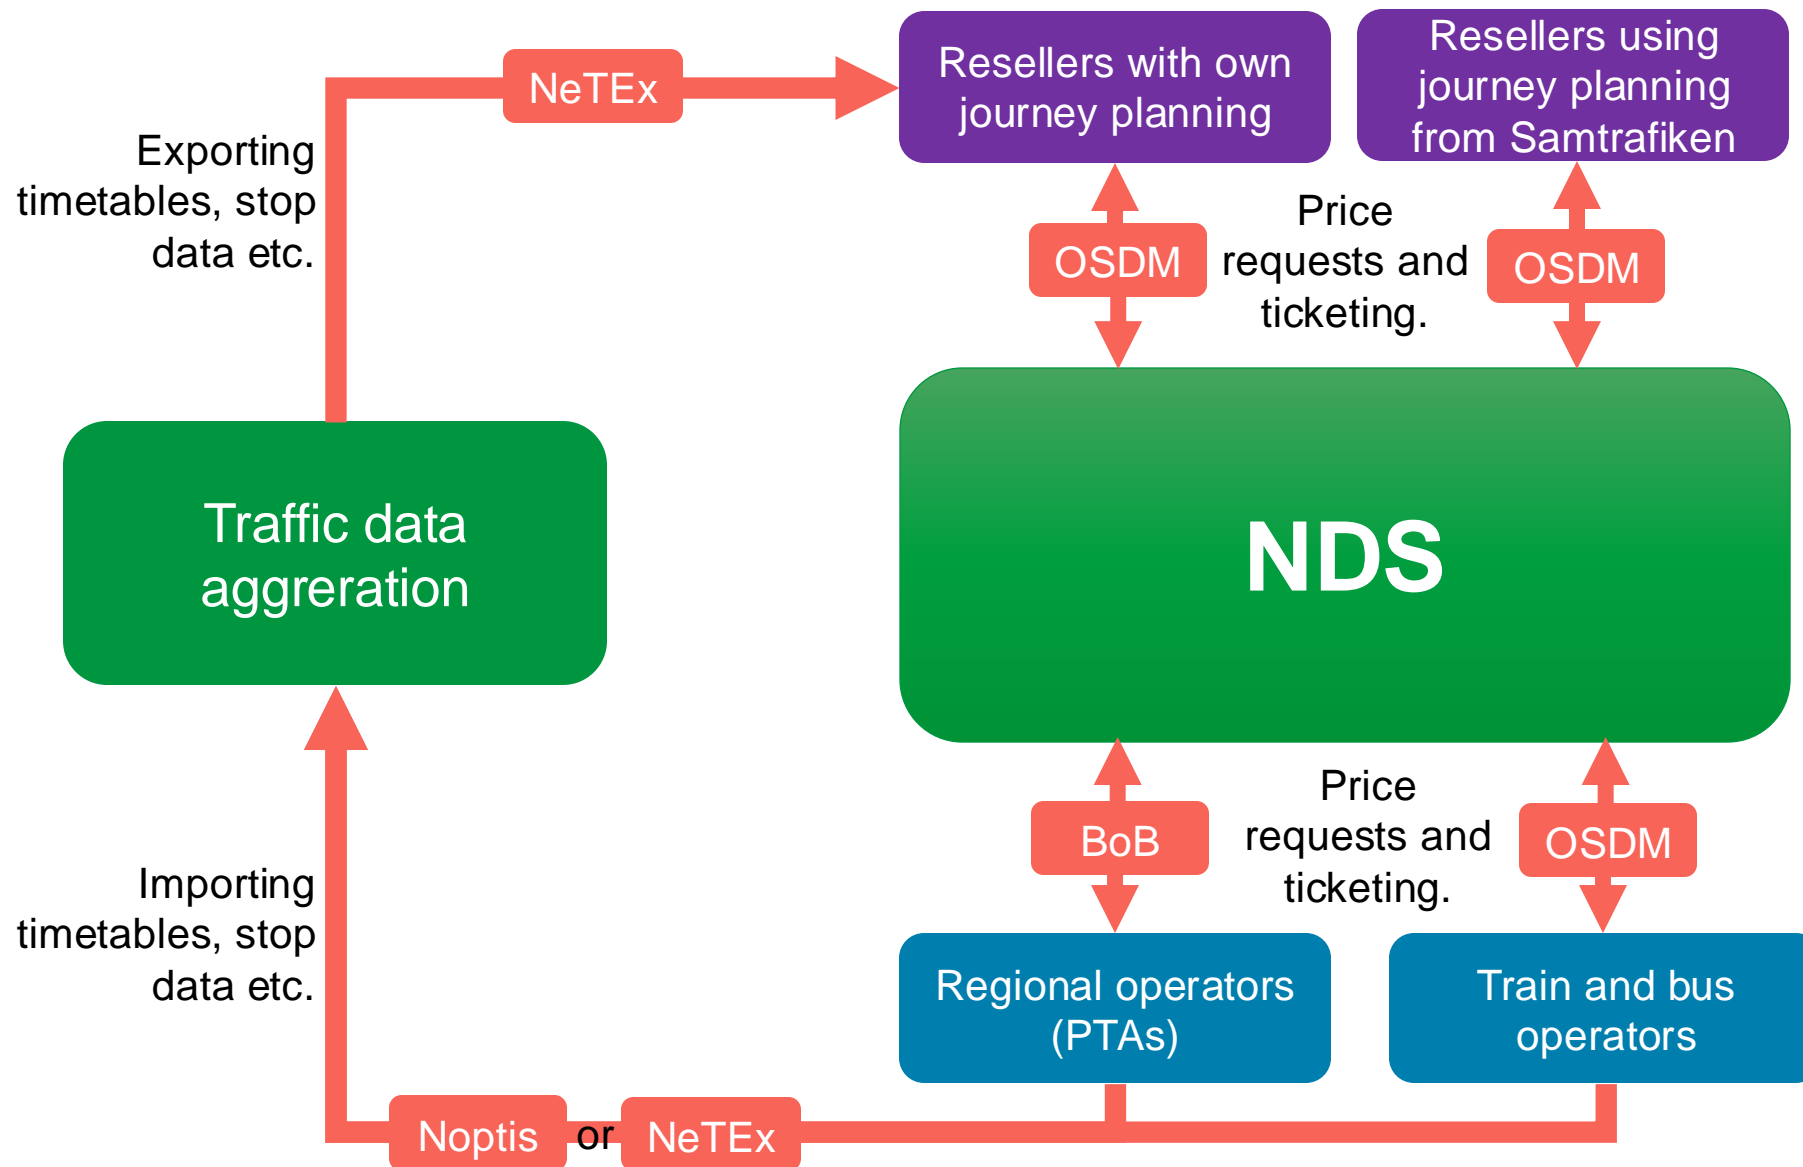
NeTEx

Resellers with own journey planning

Resellers using journey planning from Samtrafiken

Exporting timetables, stop data etc.

OSDM

Price requests and ticketing.

OSDM

Traffic data aggreration

NDS

BoB

Price requests and ticketing.

OSDM

Importing timetables, stop data etc.

Regional operators (PTAs)

Train and bus operators

Noptis

or

NeTEx